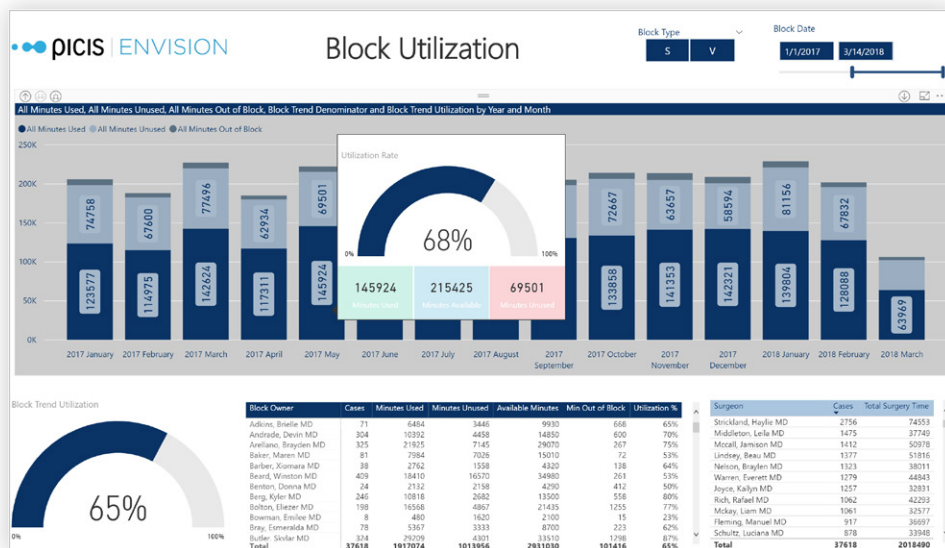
picis | ENVISION

Block Utilization

Block Type
S V

Block Date
1/1/2017 3/14/2018

All Minutes Used, All Minutes Unused, All Minutes Out of Block, Block Trend Denominator and Block Trend Utilization by Year and Month

● All Minutes Used ● All Minutes Unused ● All Minutes Out of Block

250K
200K
150K
100K
50K
0K

74758
123577
67600
114975
77496
142624
62934
117311
69501
145924
72667
133858
63657
141353
58594
142321
81156
139804
67832
128088
63969

2017 January
2017 February
2017 March
2017 April
2017 May
2017 June
2017 July
2017 August
2017 September
2017 October
2017 November
2017 December
2018 January
2018 February
2018 March

Utilization Rate
68%
0%
100%

145924
Minutes Used
215425
Minutes Available
69501
Minutes Unused

Block Trend Utilization
65%
0%
100%

| Block Owner | Cases | Minutes Used | Minutes Unused | Available Minutes | Min Out of Block | Utilization % |
|---|---|---|---|---|---|---|
| Adkins, Brielle MD | 71 | 6484 | 3446 | 9930 | 668 | 65% |
| Andrade, Devin MD | 304 | 10392 | 4458 | 14850 | 600 | 70% |
| Arellano, Brayden MD | 325 | 21925 | 7145 | 29070 | 267 | 75% |
| Baker, Maren MD | 81 | 7984 | 7026 | 15010 | 72 | 53% |
| Barber, Xiomara MD | 38 | 2762 | 1558 | 4320 | 138 | 64% |
| Beard, Winston MD | 409 | 18410 | 16570 | 34980 | 261 | 53% |
| Benton, Donna MD | 24 | 2132 | 2158 | 4290 | 60 | 50% |
| Berg, Kyler MD | 246 | 10818 | 2682 | 13500 | 558 | 80% |
| Bolton, Eliezer MD | 198 | 16568 | 4867 | 21435 | 1255 | 77% |
| Bowman, Emilee MD | 8 | 480 | 1620 | 2100 | 15 | 23% |
| Bray, Esmeralda MD | 78 | 5367 | 3333 | 8700 | 261 | 62% |
| Butler, Skylar MD | 324 | 29209 | 4901 | 33510 | 1298 | 87% |
| Total | 37618 | 1917074 | 1013956 | 2931030 | 101416 | 65% |

| Surgeon | Cases | Total Surgery Time |
|---|---|---|
| Strickland, Haylie MD | 2756 | 74553 |
| Middleton, Leila MD | 1475 | 37749 |
| Mccall, Jamison MD | 1412 | 50978 |
| Lindsey, Beau MD | 1377 | 51816 |
| Nelson, Braylen MD | 1323 | 38011 |
| Warren, Everett MD | 1279 | 44843 |
| Joyce, Kailyn MD | 1257 | 32831 |
| Rich, Rafael MD | 1062 | 42293 |
| Mckay, Liam MD | 1061 | 30149 |
| Fleming, Manuel MD | 917 | 36697 |
| Schultz, Luciana MD | 878 | 33948 |
| Total | 37618 | 2018490 |